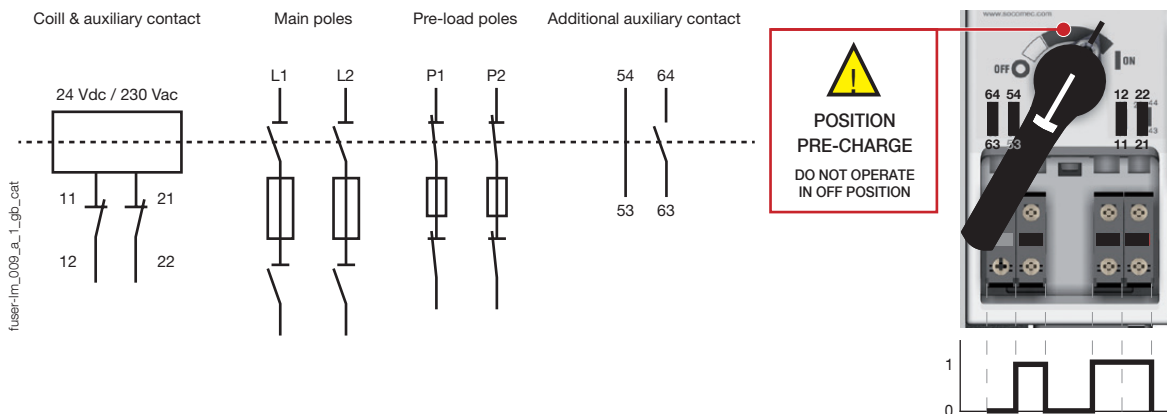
Coill & auxiliary contact

Main poles

Pre-load poles

Additional auxiliary contact

24 Vdc / 230 Vac

11

21

12

22

L1

L2

P1

P2

54

64

53

63

fuser-lm_009_a_1_gb_cat

!

POSITION PRE-CHARGE

DO NOT OPERATE IN OFF POSITION

www.socomec.com

OFF

ON

64 54

63 53

12 22

11 21

44

43

1

0